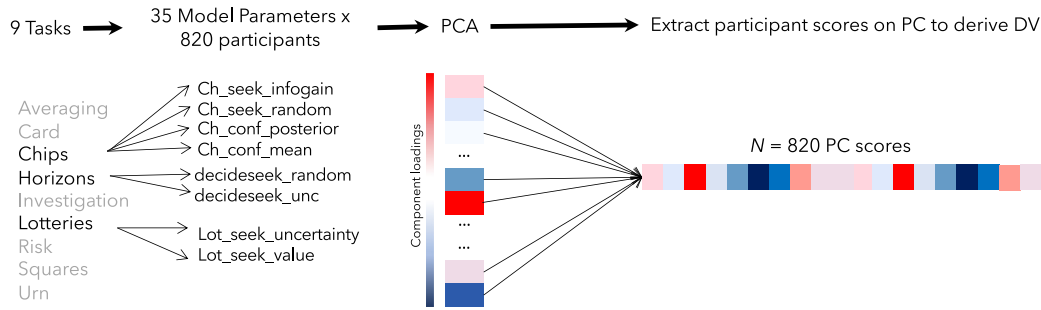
9 Tasks

35 Model Parameters x 820 participants

PCA

Extract participant scores on PC to derive DV

Averaging
Card
Chips
Horizons
Investigation
Lotteries
Risk
Squares
Urn

Ch_seek_infogain
Ch_seek_random
Ch_conf_posterior
Ch_conf_mean
decideseek_random
decideseek_unc
Lot_seek_uncertainty
Lot_seek_value

Component loadings

...
...
...

$N$ = 820 PC scores